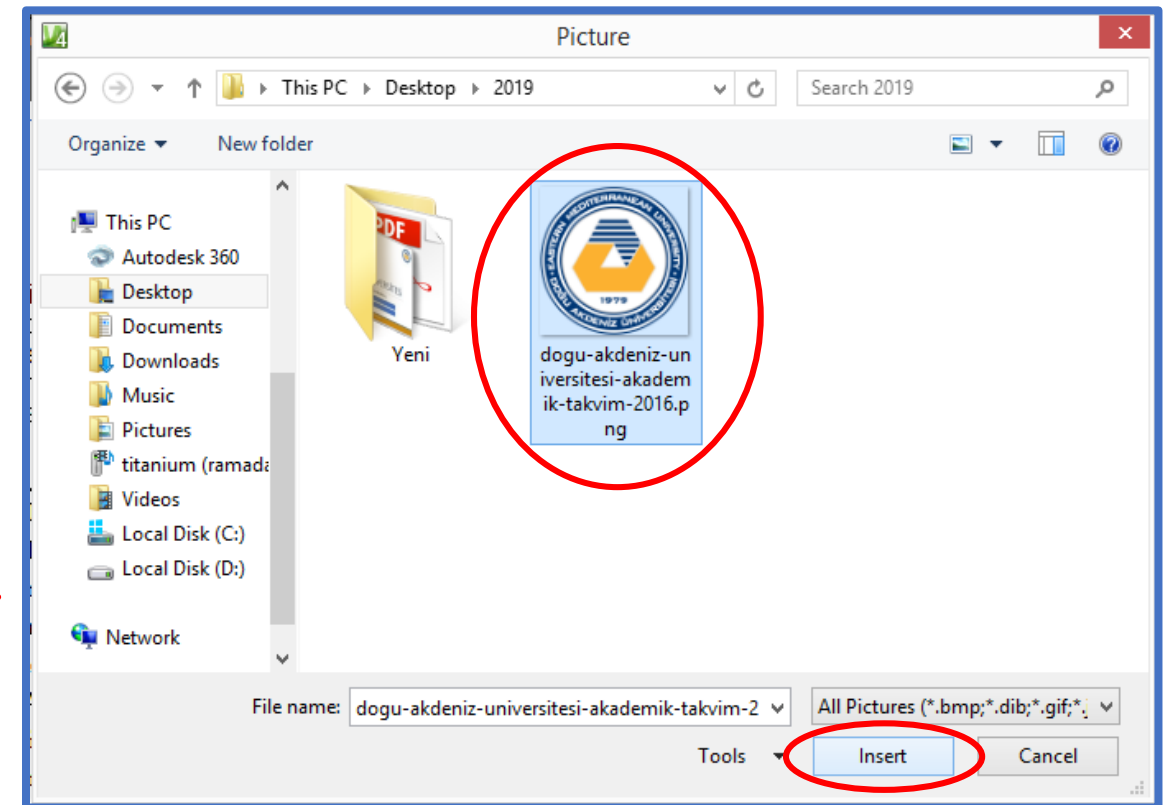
Picture

This PC > Desktop > 2019

Search 2019

Organize ▾ New folder

This PC
Autodesk 360
Desktop
Documents
Downloads
Music
Pictures
titanium (ramada
Videos
Local Disk (C:)
Local Disk (D:)
Network

PDF

Yeni

EASTERN MEDITERRANEAN UNIVERSITY DOĞU AKDENİZ ÜNİVERSİTESİ 1979

dogu-akdeniz-universitesi-akademik-takvim-2016.png

File name: dogu-akdeniz-universitesi-akademik-takvim-2

All Pictures (*.bmp;*.dib;*.gif;*.

Tools ▾ Insert Cancel